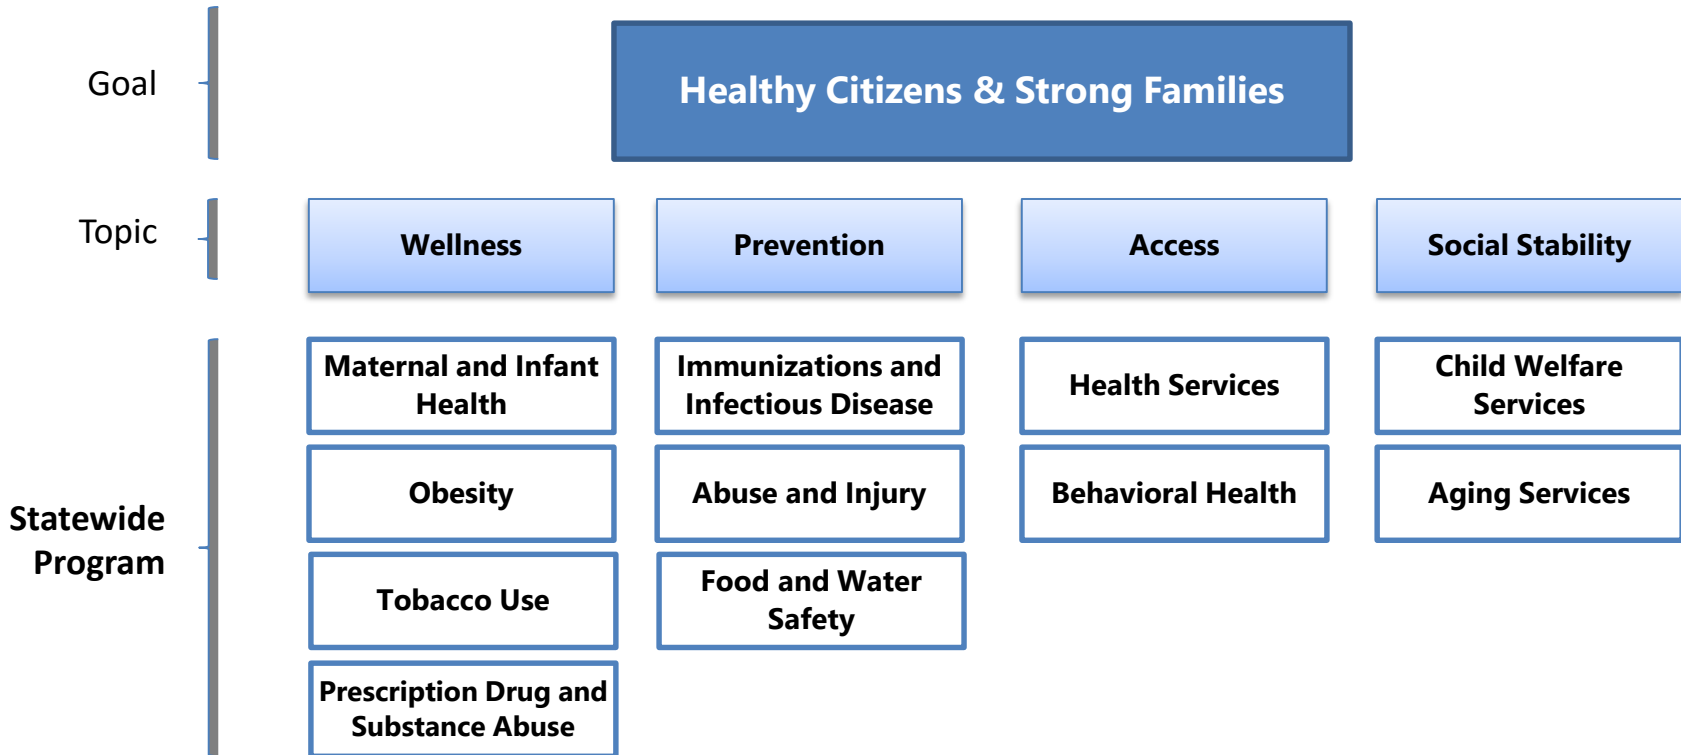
Goal

Healthy Citizens & Strong Families

Topic

Wellness

Prevention

Access

Social Stability

Statewide Program

Maternal and Infant Health

Immunizations and Infectious Disease

Health Services

Child Welfare Services

Obesity

Abuse and Injury

Behavioral Health

Aging Services

Tobacco Use

Food and Water Safety

Prescription Drug and Substance Abuse